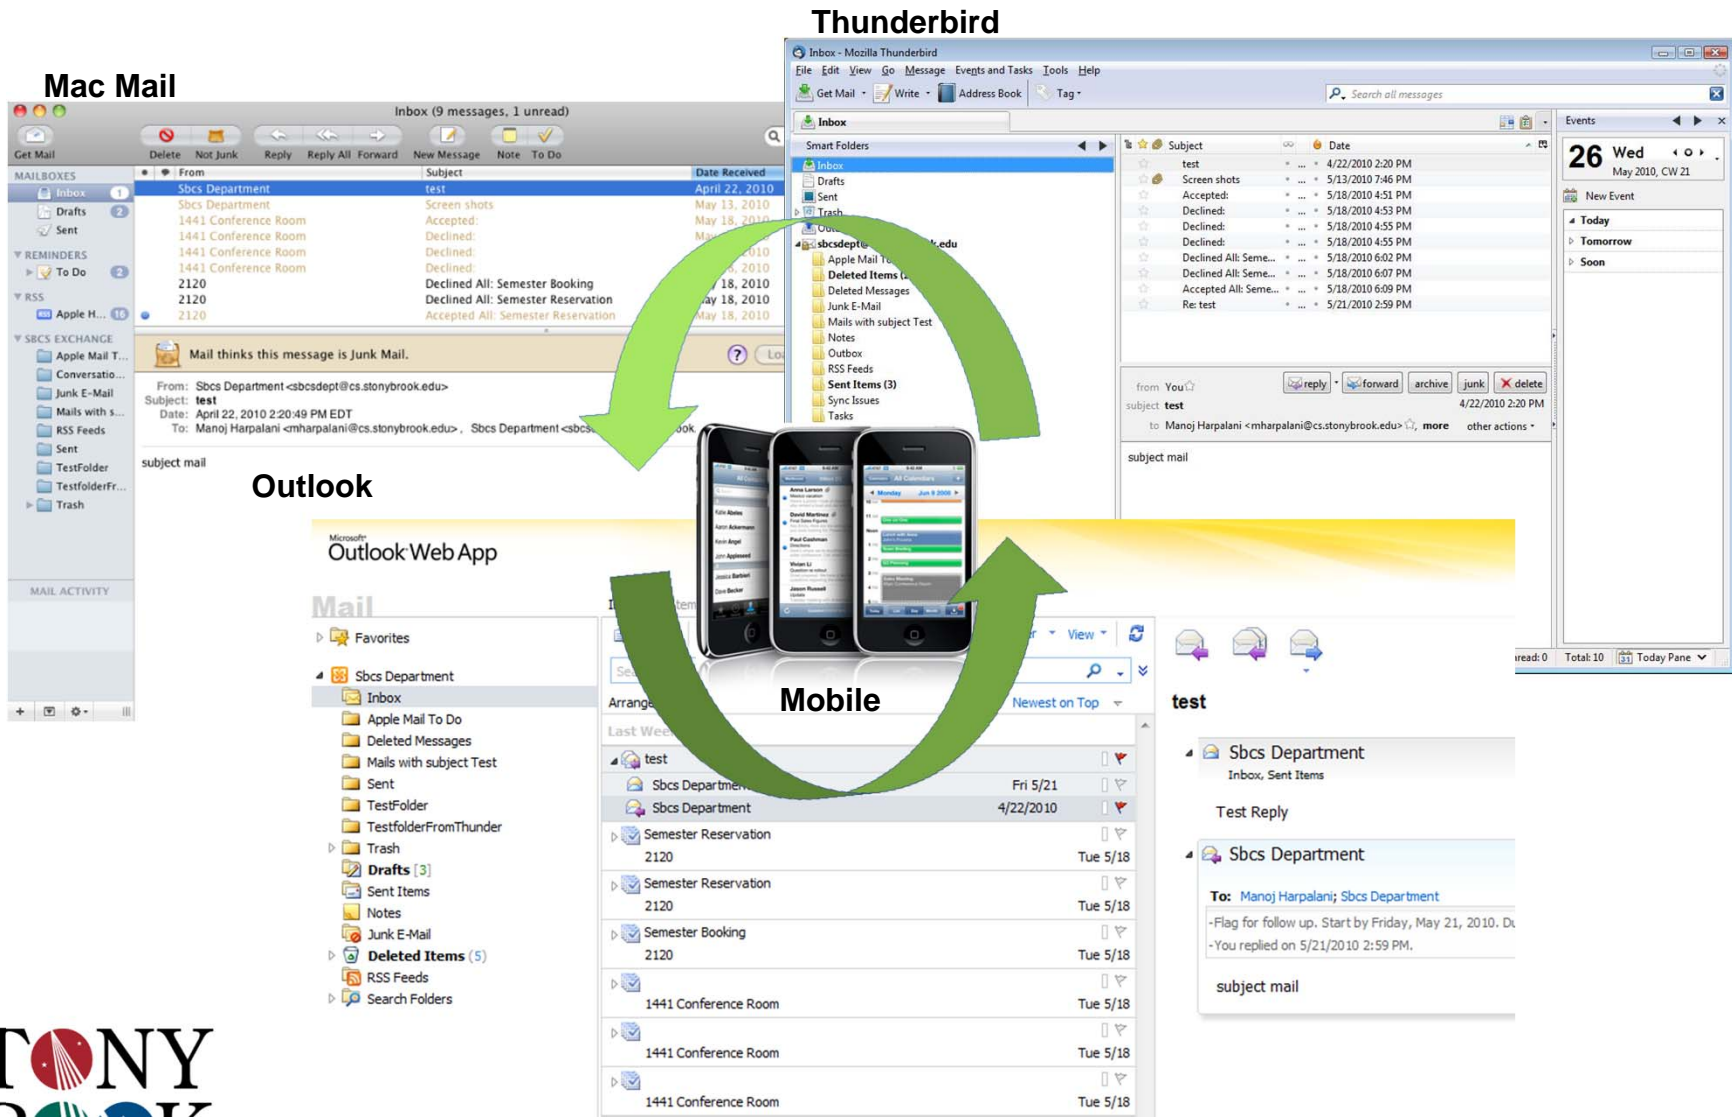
Thunderbird

Mac Mail

Inbox (9 messages, 1 unread)

Get Mail  Delete  Not Junk  Reply  Reply All  Forward  New Message  Note  To Do

MAILBOXES
Inbox 1
Drafts 2
Sent
REMINDERS
To Do 2
RSS
Apple H... 16
SBCS EXCHANGE
Apple Mail T...
Conversatio...
Junk E-Mail
Mails with s...
RSS Feeds
Sent
TestFolder
TestfolderFr...
Trash

MAIL ACTIVITY

| From | Subject | Date Received |
|---|---|---|
| Sbcs Department | test | April 22, 2010 |
| Sbcs Department | Screen shots | May 13, 2010 |
| 1441 Conference Room | Accepted: | May 18, 2010 |
| 1441 Conference Room | Declined: | May 18, 2010 |
| 1441 Conference Room | Declined: | May 18, 2010 |
| 1441 Conference Room | Declined: | May 18, 2010 |
| 2120 | Declined All: Semester Booking | May 18, 2010 |
| 2120 | Declined All: Semester Reservation | May 18, 2010 |
| 2120 | Accepted All: Semester Reservation | May 18, 2010 |

Mail thinks this message is Junk Mail.

From: Sbcs Department <sbcsdept@cs.stonybrook.edu>
Subject: test
Date: April 22, 2010 2:20:49 PM EDT
To: Manoj Harpalani <mharpalani@cs.stonybrook.edu>, Sbcs Department <sbcs

subject mail

Inbox - Mozilla Thunderbird
File Edit View Go Message Events and Tasks Tools Help
Get Mail  Write  Address Book  Tag
Search all messages
Inbox
Smart Folders
Inbox
Drafts
Sent
Trash
sbcsdept@ .edu
Apple Mail T
Deleted Items
Deleted Messages
Junk E-Mail
Mails with subject Test
Notes
Outbox
RSS Feeds
Sent Items (3)
Sync Issues
Tasks

| Subject | Date |
|---|---|
| test | 4/22/2010 2:20 PM |
| Screen shots | 5/13/2010 7:46 PM |
| Accepted: | 5/18/2010 4:51 PM |
| Declined: | 5/18/2010 4:53 PM |
| Declined: | 5/18/2010 4:55 PM |
| Declined: | 5/18/2010 4:55 PM |
| Declined All: Seme... | 5/18/2010 6:02 PM |
| Declined All: Seme... | 5/18/2010 6:07 PM |
| Accepted All: Seme... | 5/18/2010 6:09 PM |
| Re: test | 5/21/2010 2:59 PM |

from You  reply  forward  archive  junk  delete
subject test  4/22/2010 2:20 PM
to Manoj Harpalani <mharpalani@cs.stonybrook.edu>, more  other actions
subject mail

Events
26 Wed
May 2010, CW 21
New Event
Today
Tomorrow
Soon
read: 0  Total: 10  Today Pane

Outlook

Microsoft
Outlook Web App
Mail
Favorites
Sbcs Department
Inbox
Apple Mail To Do
Deleted Messages
Mails with subject Test
Sent
TestFolder
TestfolderFromThunder
Trash
Drafts [3]
Sent Items
Notes
Junk E-Mail
Deleted Items (5)
RSS Feeds
Search Folders

View
Arrange
Newest on Top
Last Wee
test
Sbcs Departme  Fri 5/21
Sbcs Department  4/22/2010
Semester Reservation
2120  Tue 5/18
Semester Reservation
2120  Tue 5/18
Semester Booking
2120  Tue 5/18
1441 Conference Room  Tue 5/18
1441 Conference Room  Tue 5/18
1441 Conference Room  Tue 5/18

Mobile

test
Sbcs Department
Inbox, Sent Items
Test Reply
Sbcs Department
To: Manoj Harpalani; Sbcs Department
-Flag for follow up. Start by Friday, May 21, 2010. D
-You replied on 5/21/2010 2:59 PM.
subject mail

TONY